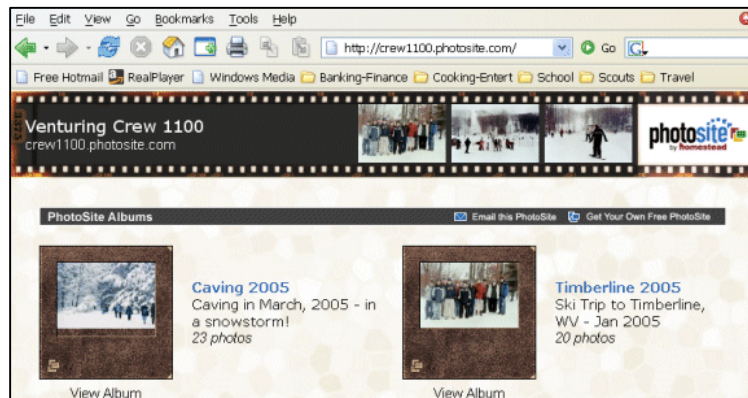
File Edit View Go Bookmarks Tools Help

http://crew1100.photosite.com/ Go

Free Hotmail RealPlayer Windows Media Banking-Finance Cooking-Entert School Scouts Travel

Venturing Crew 1100
crew1100.photosite.com

photosite by homestead

PhotoSite Albums
Email this PhotoSite Get Your Own Free PhotoSite

Caving 2005
Caving in March, 2005 - in a snowstorm!
23 photos

View Album

Timberline 2005
Ski Trip to Timberline, WV - Jan 2005
20 photos

View Album